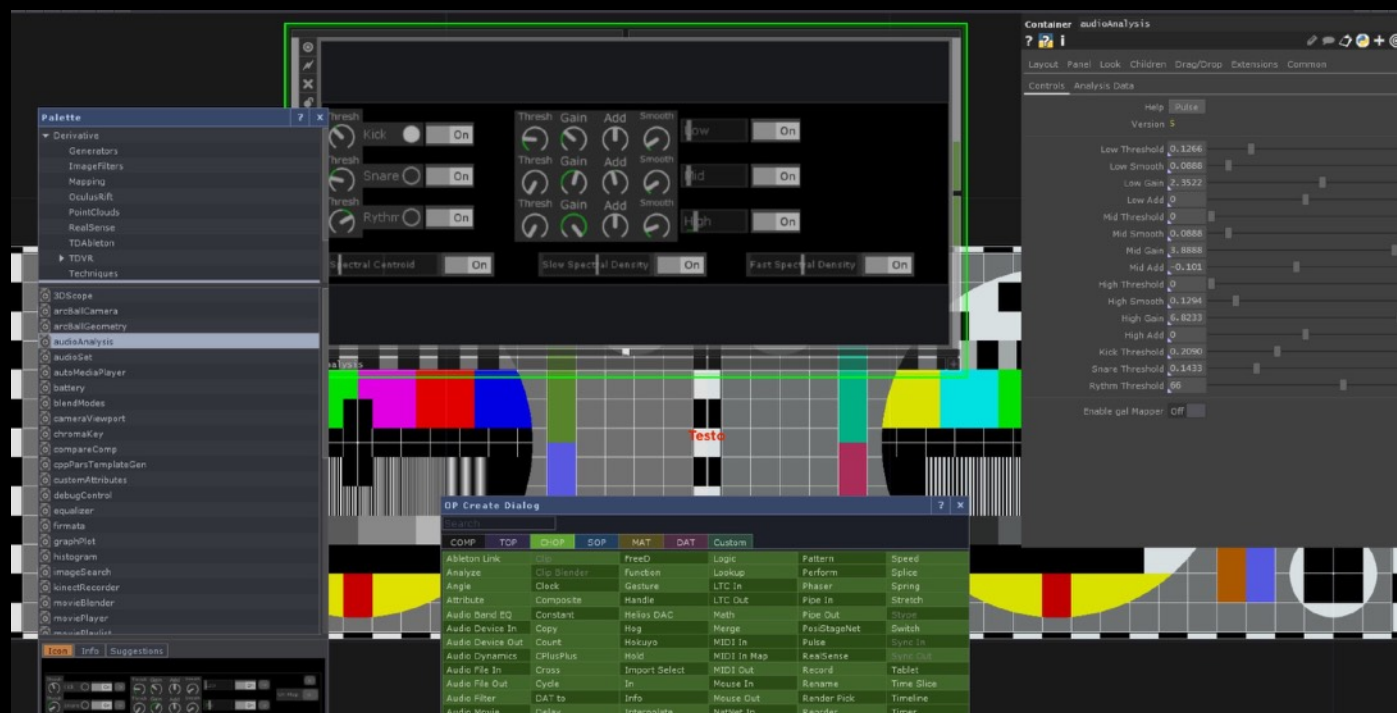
Palette

Derivative
Generators
ImageFilters
Mapping
OculusRift
PointClouds
RealSense
TDAbleton
TDVR
Techniques

3DScope
arcBallCamera
arcBallGeometry
audioAnalysis
audioSet
autoMediaPlayer
battery
blendModes
cameraViewport
chromaKey
compareComp
cppParsTemplateGen
customAttributes
debugControl
equalizer
firmata
graphPlot
histogram
imageSearch
kinectRecorder
movieBlender
moviePlayer

Icon Info Suggestions

Thresh Kick On
Thresh Snare On
Thresh Rythm On
Thresh Gain Add Smooth
Low On
Mid On
High On
Spectral Centroid On
Slow Spectral Density On
Fast Spectral Density On

Testo

OP Create Dialog
Search
COMP TOP CHOP SOP MAT DAT Custom

| | | | | | |
|---|---|---|---|---|---|
| Ableton Link | Clip | FreeD | Logic | Pattern | Speed |
| Analyze | Clip Blender | Function | Lookup | Perform | Splice |
| Angle | Clock | Gesture | LTC In | Phaser | Spring |
| Attribute | Composite | Handle | LTC Out | Pipe In | Stretch |
| Audio Band EQ | Constant | Helios DAC | Math | Pipe Out | Stype |
| Audio Device In | Copy | Hog | Merge | PosiStageNet | Switch |
| Audio Device Out | Count | Hokuyo | MIDI In | Pulse | Sync In |
| Audio Dynamics | CPlusPlus | Hold | MIDI In Map | RealSense | Sync Out |
| Audio File In | Cross | Import Select | MIDI Out | Record | Tablet |
| Audio File Out | Cycle | In | Mouse In | Rename | Time Slice |
| Audio Filter | DAT to | Info | Mouse Out | Render Pick | Timeline |

Container audioAnalysis
Layout Panel Look Children Drag/Drop Extensions Common
Controls Analysis Data

Help Pulse
Version 5
Low Threshold 0.1266
Low Smooth 0.0888
Low Gain 2.3522
Low Add 0
Mid Threshold 0
Mid Smooth 0.0888
Mid Gain 3.8888
Mid Add -0.101
High Threshold 0
High Smooth 0.1294
High Gain 6.8233
High Add 0
Kick Threshold 0.2090
Snare Threshold 0.1433
Rythm Threshold 66
Enable gel Mapper Off